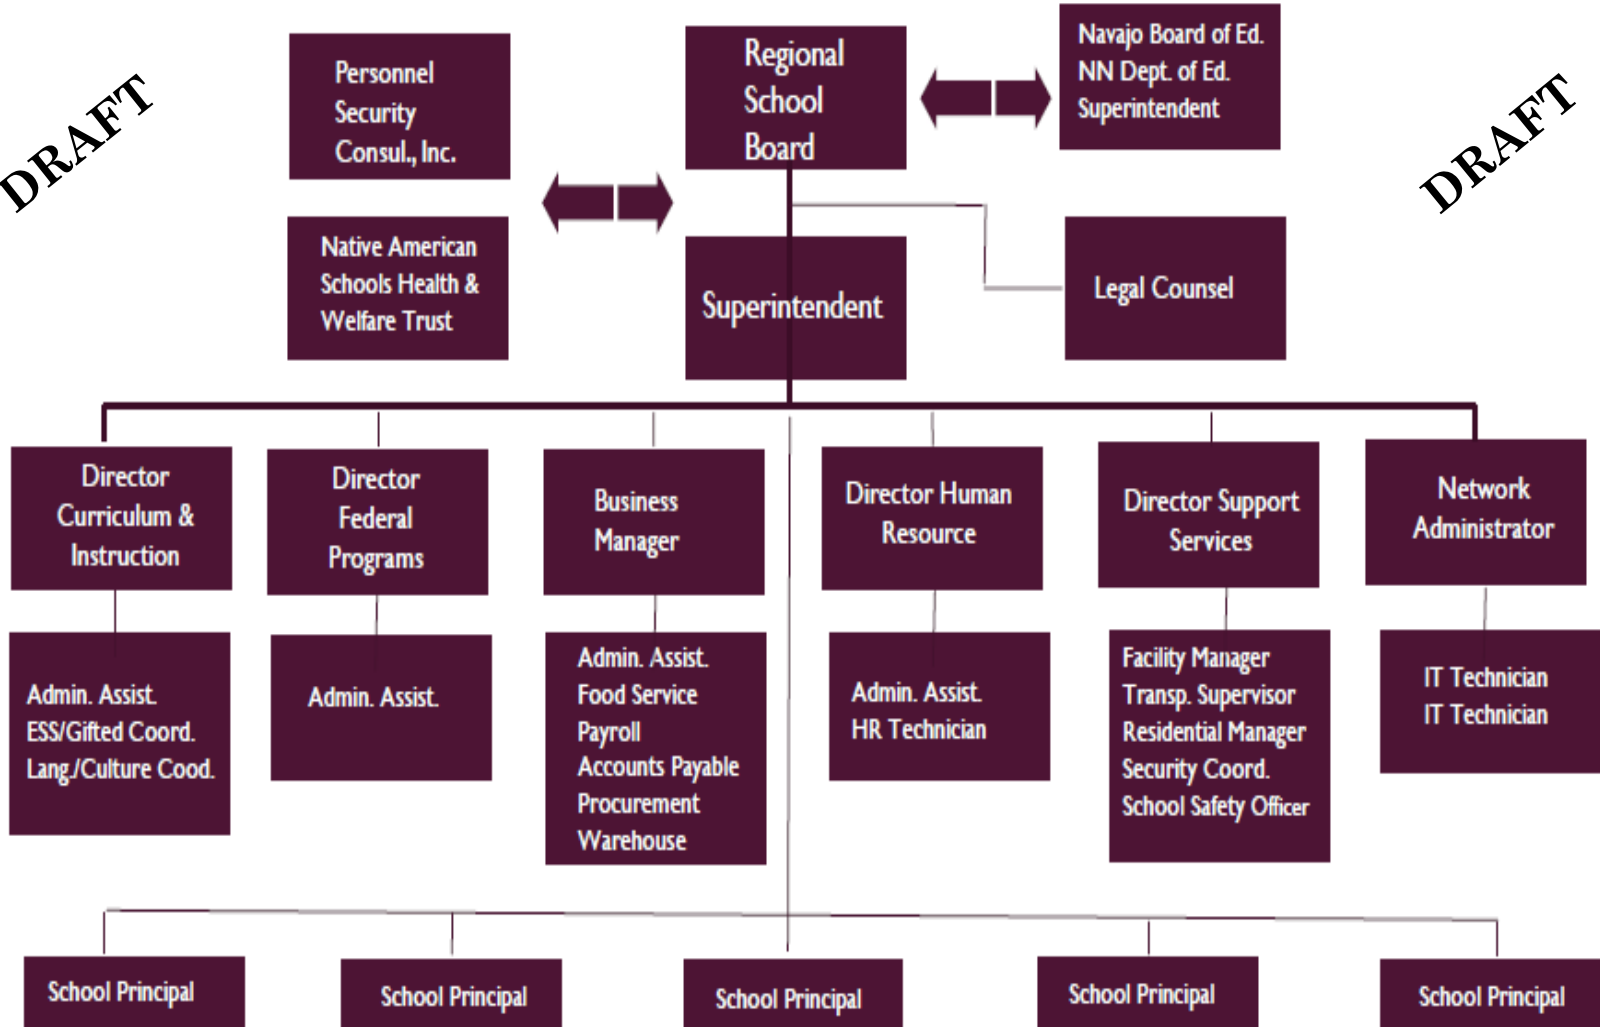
DRAFT

Personnel Security Consul., Inc.

Regional School Board

Navajo Board of Ed.
NN Dept. of Ed.
Superintendent

DRAFT

Native American Schools Health & Welfare Trust

Superintendent

Legal Counsel

Director Curriculum & Instruction

Director Federal Programs

Business Manager

Director Human Resource

Director Support Services

Network Administrator

Admin. Assist.
ESS/Gifted Coord.
Lang./Culture Cood.

Admin. Assist.

Admin. Assist.
Food Service
Payroll
Accounts Payable
Procurement
Warehouse

Admin. Assist.
HR Technician

Facility Manager
Transp. Supervisor
Residential Manager
Security Coord.
School Safety Officer

IT Technician
IT Technician

School Principal

School Principal

School Principal

School Principal

School Principal